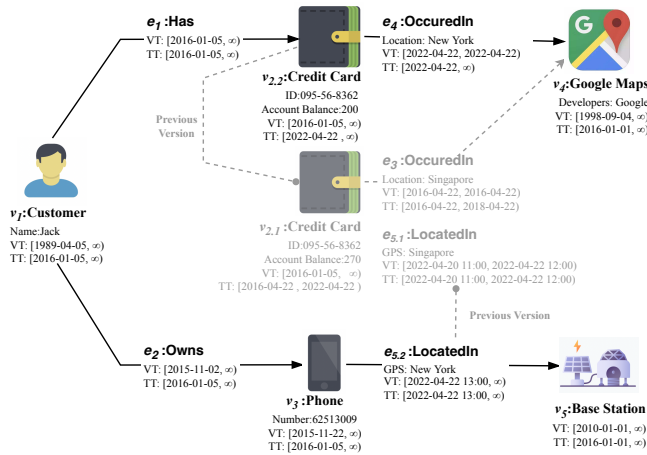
$e_1$ :Has
VT: [2016-01-05, ∞)
TT: [2016-01-05, ∞)

$e_4$ :OccuredIn
Location: New York
VT: [2022-04-22, 2022-04-22)
TT: [2022-04-22, ∞)

$v_{2.2}$:Credit Card
ID:095-56-8362
Account Balance:200
VT: [2016-01-05, ∞)
TT: [2022-04-22, ∞)

$v_4$:Google Maps
Developers: Google
VT: [1998-09-04, ∞)
TT: [2016-01-01, ∞)

Previous Version

$e_3$ :OccuredIn
Location: Singapore
VT: [2016-04-22, 2016-04-22)
TT: [2016-04-22, 2018-04-22)

$v_1$:Customer
Name:Jack
VT: [1989-04-05, ∞)
TT: [2016-01-05, ∞)

$v_{2.1}$ :Credit Card
ID:095-56-8362
Account Balance:270
VT: [2016-01-05, ∞)
TT: [2016-04-22 , 2022-04-22 )

$e_{5.1}$ :LocatedIn
GPS: Singapore
VT: [2022-04-20 11:00, 2022-04-22 12:00)
TT: [2022-04-20 11:00, 2022-04-22 12:00)

Previous Version

$e_2$ :Owns
VT: [2015-11-02, ∞)
TT: [2016-01-05, ∞)

$e_{5.2}$ :LocatedIn
GPS: New York
VT: [2022-04-22 13:00, ∞)
TT: [2022-04-22 13:00, ∞)

$v_3$ :Phone
Number:62513009
VT: [2015-11-22, ∞)
TT: [2016-01-05, ∞)

$v_5$:Base Station
VT: [2010-01-01, ∞)
TT: [2016-01-01, ∞)